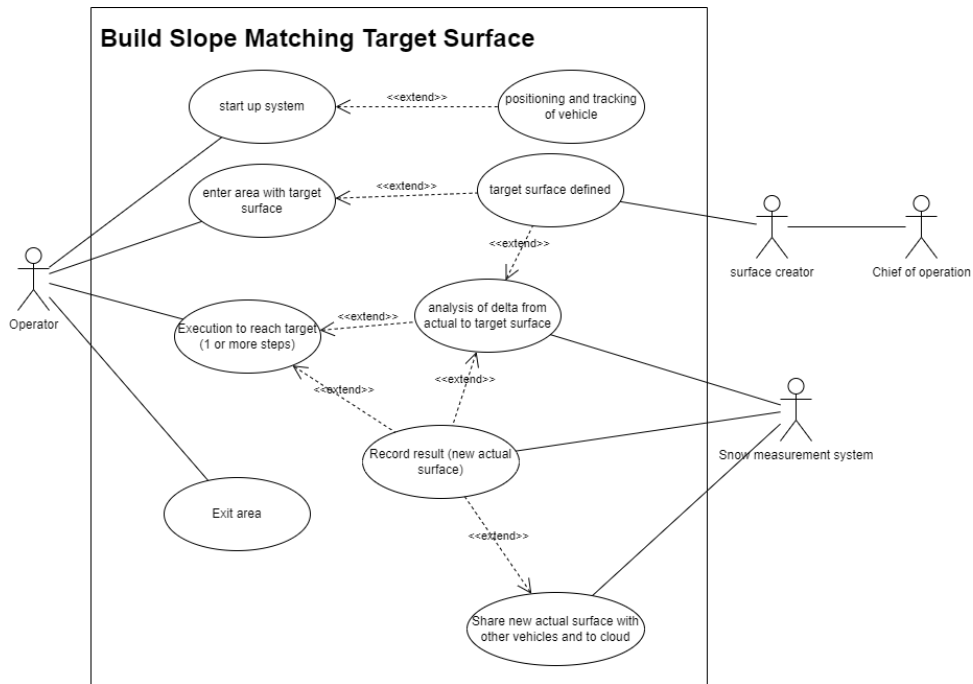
Build Slope Matching Target Surface

start up system

<<extend>>

positioning and tracking of vehicle

enter area with target surface

<<extend>>

target surface defined

<<extend>>

surface creator

Chief of operation

Operator

analysis of delta from actual to target surface

<<extend>>

Execution to reach target (1 or more steps)

<<extend>>

<<extend>>

Record result (new actual surface)

Snow measurement system

Exit area

<<extend>>

Share new actual surface with other vehicles and to cloud